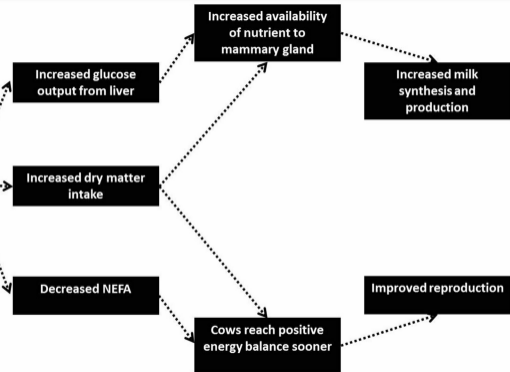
Increased availability of nutrient to mammary gland

Increased glucose output from liver

Increased milk synthesis and production

Increased dry matter intake

Decreased NEFA

Improved reproduction

Cows reach positive energy balance sooner